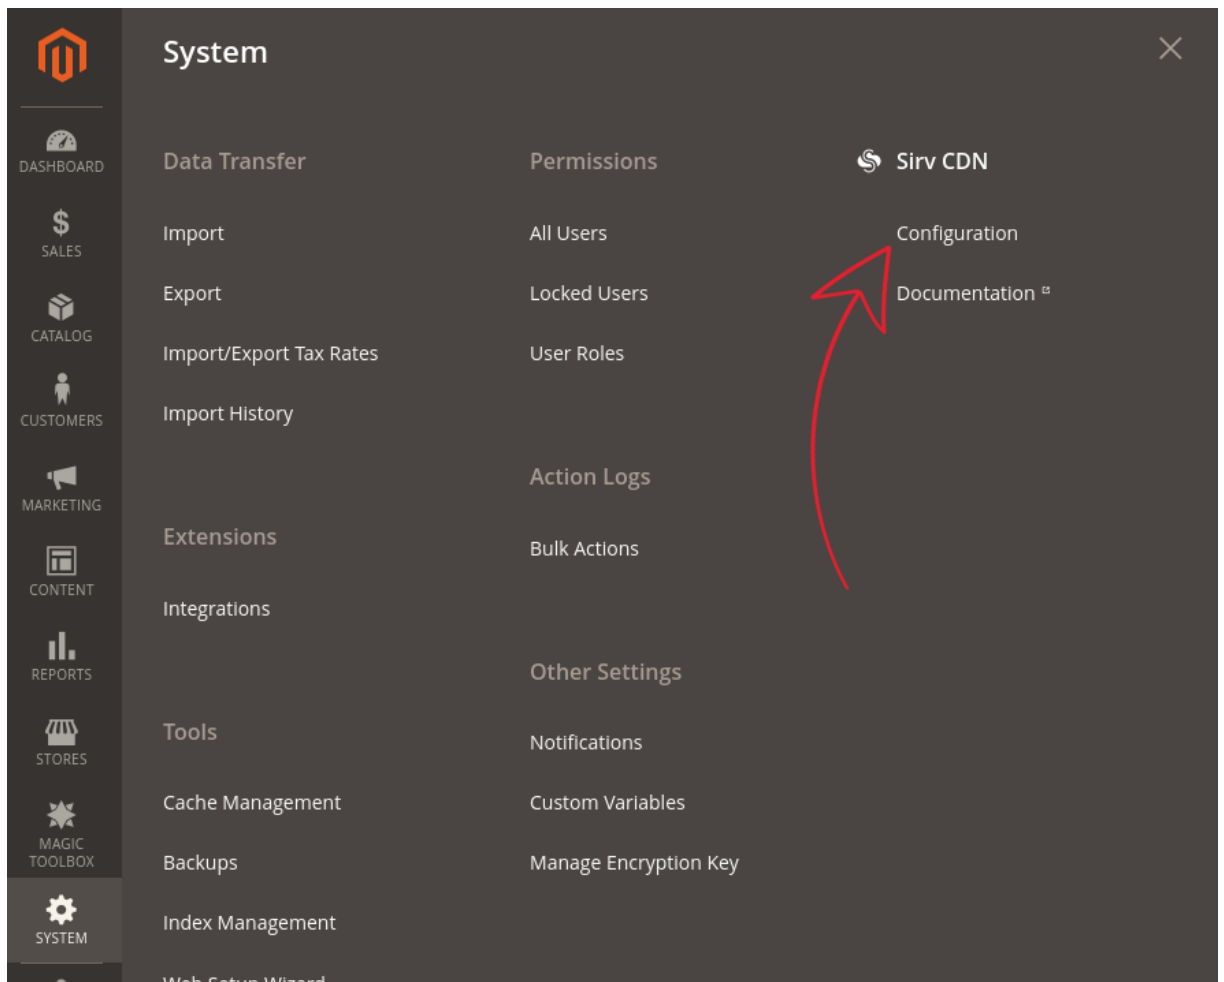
DASHBOARD
SALES
CATALOG
CUSTOMERS
MARKETING
CONTENT
REPORTS
STORES
MAGIC TOOLBOX
SYSTEM

System

Data Transfer

Import

Export

Import/Export Tax Rates

Import History

Extensions

Integrations

Tools

Cache Management

Backups

Index Management

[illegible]

Permissions

All Users

Locked Users

User Roles

Action Logs

Bulk Actions

Other Settings

Notifications

Custom Variables

Manage Encryption Key

Sirv CDN

Configuration

Documentation